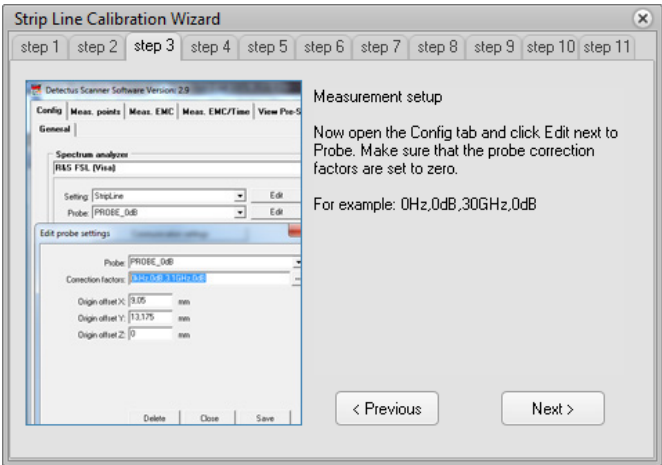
Strip Line Calibration Wizard

step 1 step 2 step 3 step 4 step 5 step 6 step 7 step 8 step 9 step 10 step 11

Detectus Scanner Software Version: 2.9

Config Meas. points Meas. EMC Meas. EMC/Time View Pre-S

General

Spectrum analyzer

R&S FSL (Visa)

Setting: StripLine Edit

Probe: PROBE_0dB Edit

Edit probe settings

Probe: PROBE_0dB

Correction factors: 0kHz,0dB,3.1GHz,0dB

Origin offset X: 9.05 mm

Origin offset Y: 13.175 mm

Origin offset Z: 0 mm

Delete Close Save

Measurement setup

Now open the Config tab and click Edit next to Probe. Make sure that the probe correction factors are set to zero.

For example: 0Hz,0dB,30GHz,0dB

< Previous

Next >